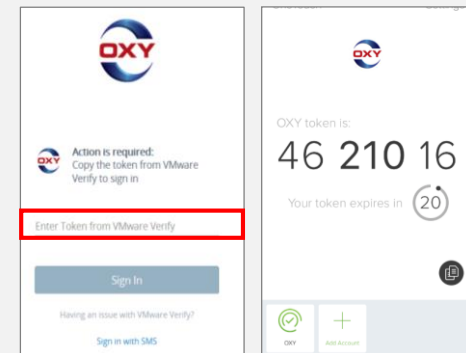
OXY

OXY

Action is required:
Copy the token from VMware Verify to sign in

Enter Token from VMware Verify

Sign In

Having an issue with VMware Verify?

Sign in with SMS

OXY

OXY token is:

46 210 16

Your token expires in 20

OXY

Add Account